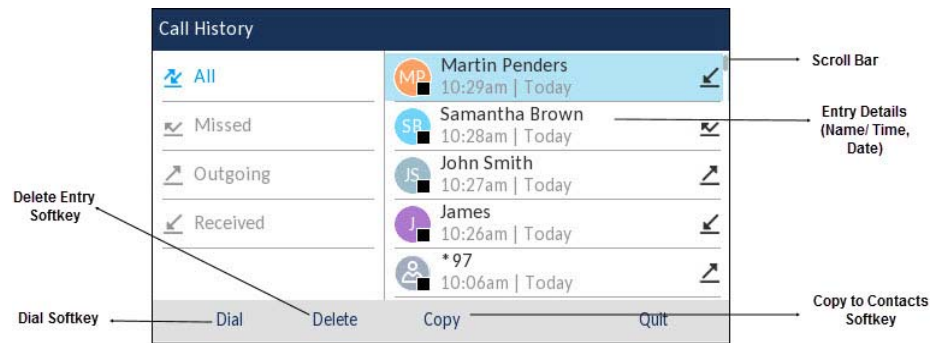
Call History

All

Missed

Outgoing

Received

MP Martin Penders
10:29am | Today

SB Samantha Brown
10:28am | Today

JS John Smith
10:27am | Today

J James
10:26am | Today

*97
10:06am | Today

Dial
Delete
Copy
Quit

Scroll Bar

Entry Details (Name/ Time, Date)

Delete Entry Softkey

Dial Softkey

Copy to Contacts Softkey